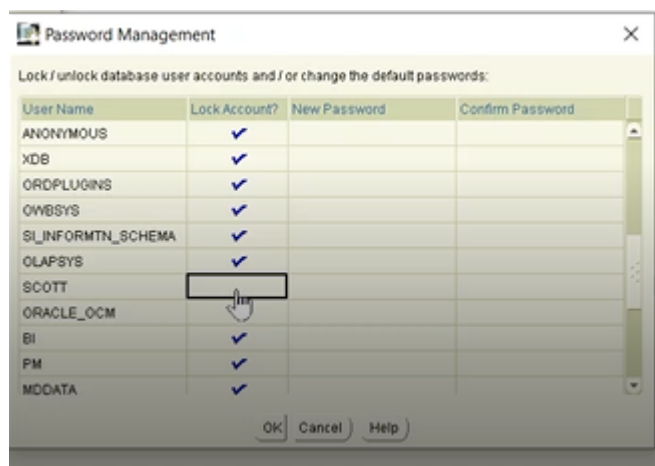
Password Management

Lock / unlock database user accounts and / or change the default passwords:

| User Name | Lock Account? | New Password | Confirm Password |
|---|---|---|---|
| ANONYMOUS | ✔ | | |
| XDB | ✔ | | |
| ORDPLUGINS | ✔ | | |
| OWBSYS | ✔ | | |
| SI_INFORMTN_SCHEMA | ✔ | | |
| OLAPSYS | ✔ | | |
| SCOTT | | | |
| ORACLE_OCM | ✔ | | |
| BI | ✔ | | |
| PM | ✔ | | |
| MDDATA | ✔ | | |

OK Cancel Help